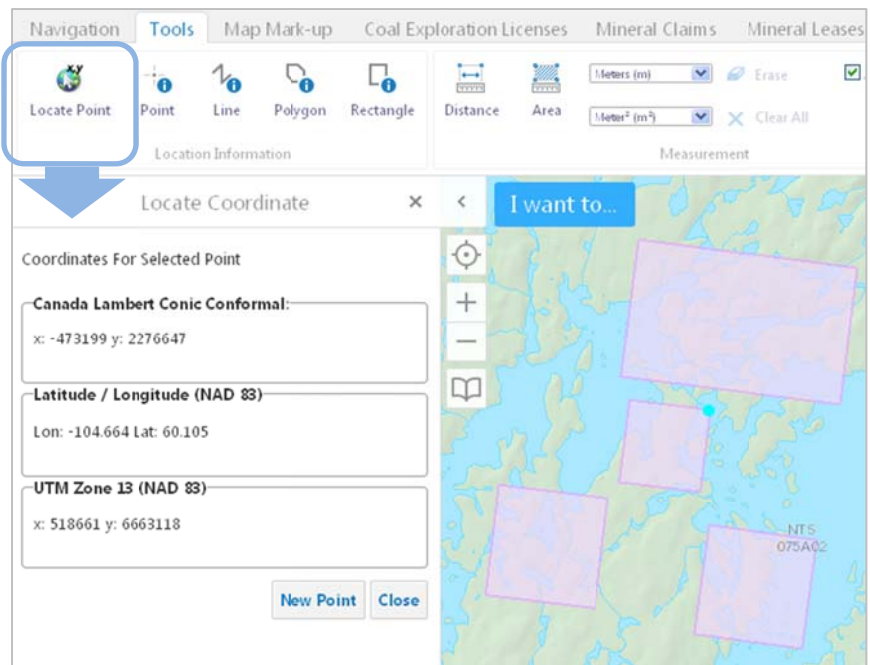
Navigation Tools Map Mark-up Coal Exploration Licenses Mineral Claims Mineral Leases

Locate Point Point Line Polygon Rectangle
Location Information

Distance Area Meters (m) Meter² (m²) Erase Clear All
Measurement

Locate Coordinate ×

Coordinates For Selected Point

Canada Lambert Conic Conformal:
x: -473199 y: 2276647

Latitude / Longitude (NAD 83)
Lon: -104.664 Lat: 60.105

UTM Zone 13 (NAD 83)
x: 518661 y: 6663118

New Point Close

I want to...

NTS
075A02